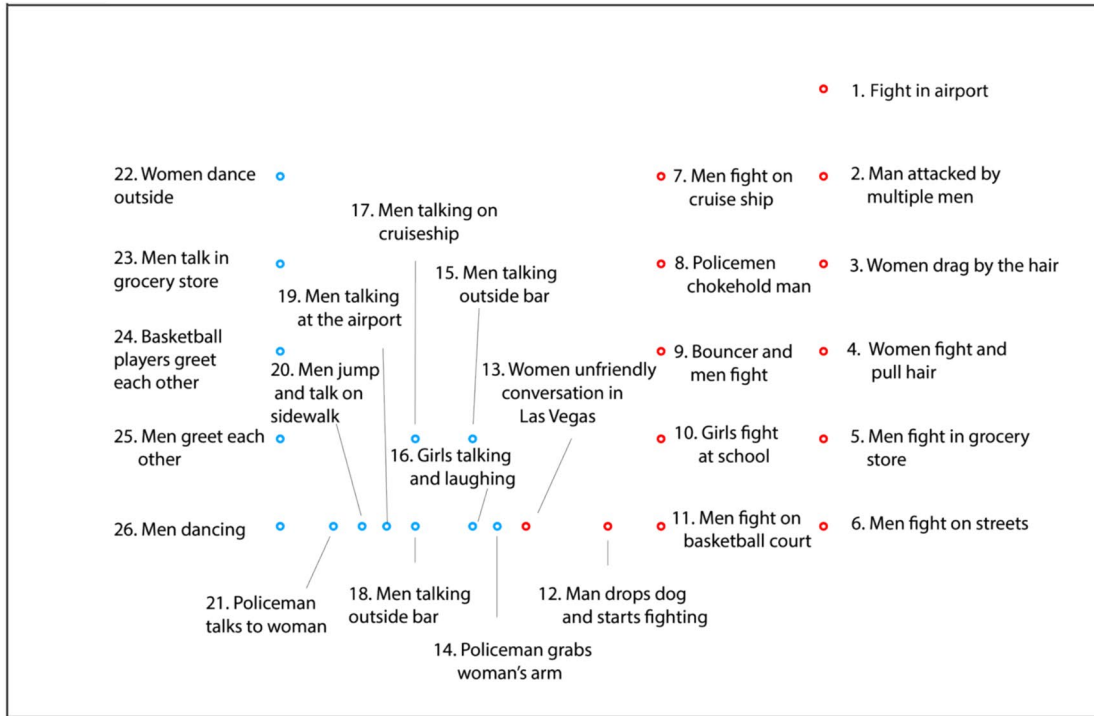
1. Fight in airport

22. Women dance outside

7. Men fight on cruise ship

2. Man attacked by multiple men

17. Men talking on cruiseship

23. Men talk in grocery store

15. Men talking outside bar

8. Policemen chokehold man

3. Women drag by the hair

19. Men talking at the airport

24. Basketball players greet each other

20. Men jump and talk on sidewalk

13. Women unfriendly conversation in Las Vegas

9. Bouncer and men fight

4. Women fight and pull hair

25. Men greet each other

16. Girls talking and laughing

10. Girls fight at school

5. Men fight in grocery store

26. Men dancing

11. Men fight on basketball court

6. Men fight on streets

21. Policeman talks to woman

18. Men talking outside bar

12. Man drops dog and starts fighting

14. Policeman grabs woman's arm